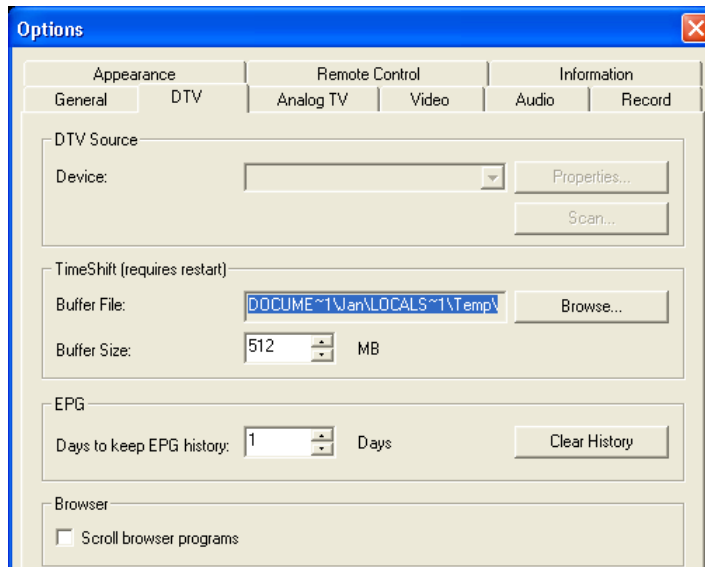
Options

Appearance | Remote Control | Information
General | DTV | Analog TV | Video | Audio | Record

DTV Source
Device:
Properties...
Scan...

TimeShift (requires restart)
Buffer File: DOCUME~1\Jan\LOCALS~1\Temp\
Browse...
Buffer Size: 512 MB

EPG
Days to keep EPG history: 1 Days
Clear History

Browser
Scroll browser programs